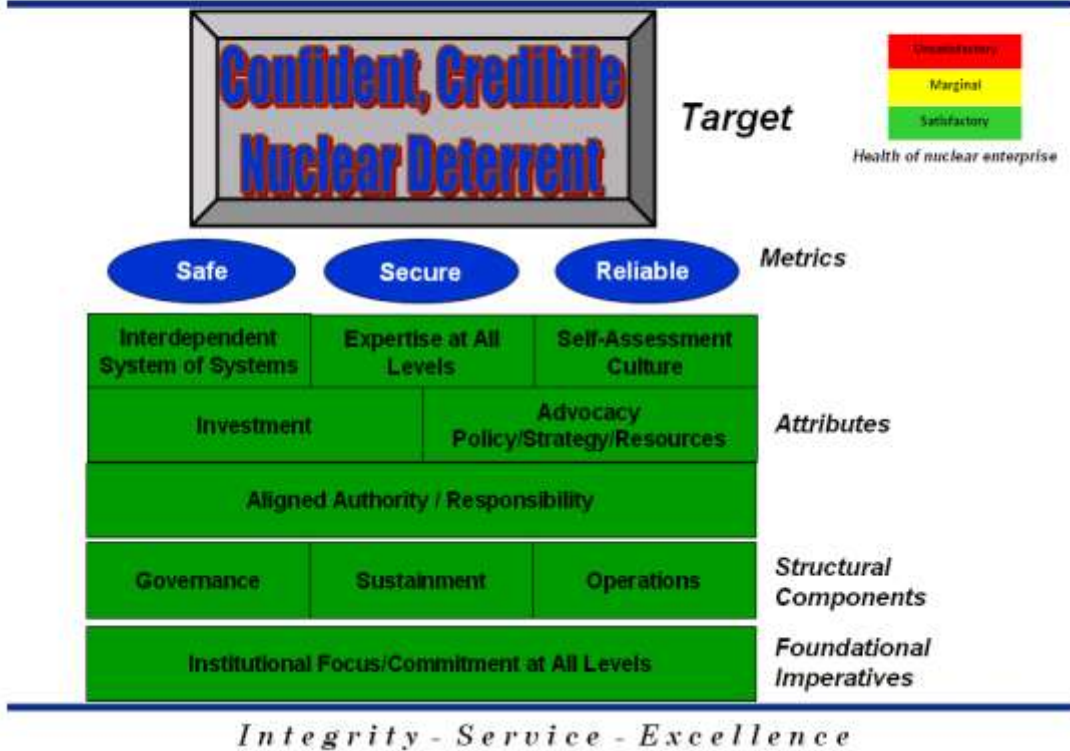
Confident, Credibile Nuclear Deterrent

Target

Unsatisfactory

Marginal

Satisfactory

Health of nuclear enterprise

Safe

Secure

Reliable

Metrics

Interdependent System of Systems

Expertise at All Levels

Self-Assessment Culture

Investment

Advocacy Policy/Strategy/Resources

Attributes

Aligned Authority / Responsibility

Governance

Sustainment

Operations

Structural Components

Institutional Focus/Commitment at All Levels

Foundational Imperatives

Integrity - Service - Excellence